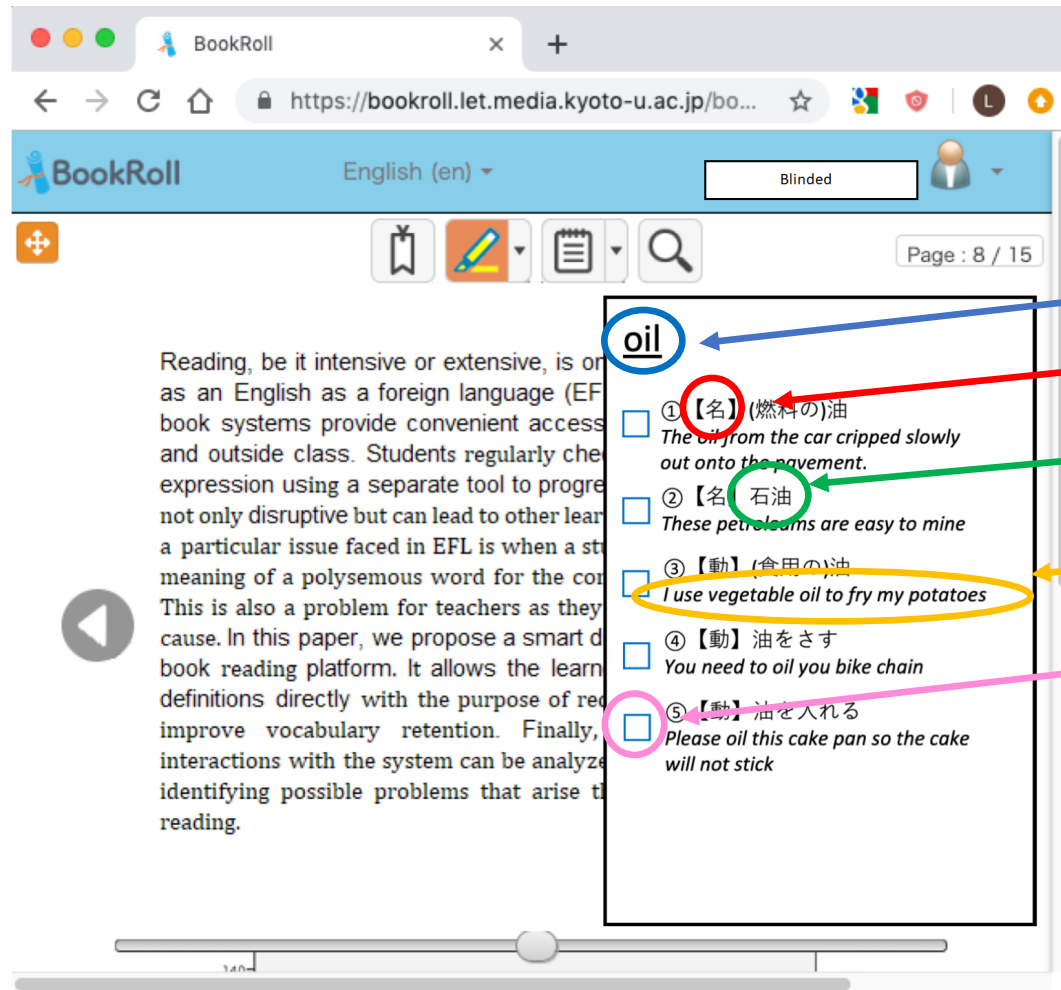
BookRoll

https://bookroll.let.media.kyoto-u.ac.jp/bo...

BookRoll

English (en)

Blinded

Page : 8 / 15

Reading, be it intensive or extensive, is on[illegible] as an English as a foreign language (EF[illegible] book systems provide convenient access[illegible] and outside class. Students regularly che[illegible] expression using a separate tool to progre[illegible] not only disruptive but can lead to other lear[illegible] a particular issue faced in EFL is when a stu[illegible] meaning of a polysemous word for the co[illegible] This is also a problem for teachers as they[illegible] cause. In this paper, we propose a smart d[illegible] book reading platform. It allows the learn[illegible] definitions directly with the purpose of re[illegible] improve vocabulary retention. Finally, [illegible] interactions with the system can be analyze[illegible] identifying possible problems that arise t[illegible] reading.

oil

①【名】(燃料の)油
The oil from the car cripped slowly out onto the pavement.

②【名】石油
These petroleams are easy to mine

③【動】(食用の)油
I use vegetable oil to fry my potatoes

④【動】油をさす
You need to oil you bike chain

⑤【動】油を入れる
Please oil this cake pan so the cake will not stick

140